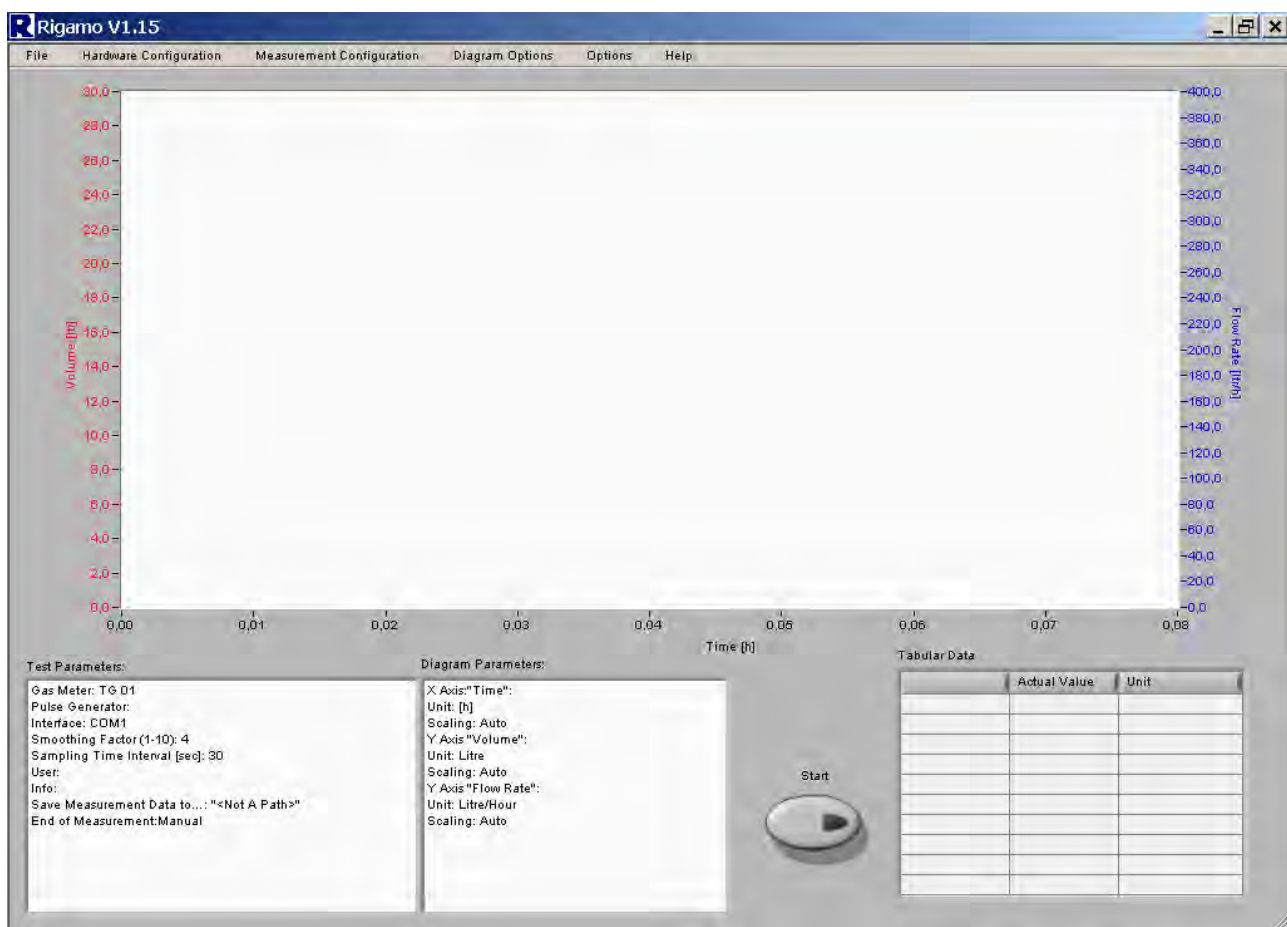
Rigamo V1.15

File Hardware Configuration Measurement Configuration Diagram Options Options Help

30,0
28,0
26,0
24,0
22,0
20,0
18,0
16,0
14,0
12,0
10,0
8,0
6,0
4,0
2,0
0,0

Volume [ltr]

400,0
380,0
360,0
340,0
320,0
300,0
280,0
260,0
240,0
220,0
200,0
180,0
160,0
140,0
120,0
100,0
80,0
60,0
40,0
20,0
0,0

Flow Rate [ltr/h]

0,00 0,01 0,02 0,03 0,04 0,05 0,06 0,07 0,08

Time [h]

Test Parameters:

Gas Meter: TG 01
Pulse Generator:
Interface: COM1
Smoothing Factor (1-10): 4
Sampling Time Interval [sec]: 30
User:
Info:
Save Measurement Data to...: "<Not A Path>"
End of Measurement:Manual

Diagram Parameters:

X Axis:"Time":
Unit: [h]
Scaling: Auto
Y Axis "Volume":
Unit: Litre
Scaling: Auto
Y Axis "Flow Rate":
Unit: Litre/Hour
Scaling: Auto

Start

Tabular Data

| | Actual Value | Unit |
|---|---|---|
| | | |
| | | |
| | | |
| | | |
| | | |
| | | |
| | | |
| | | |
| | | |